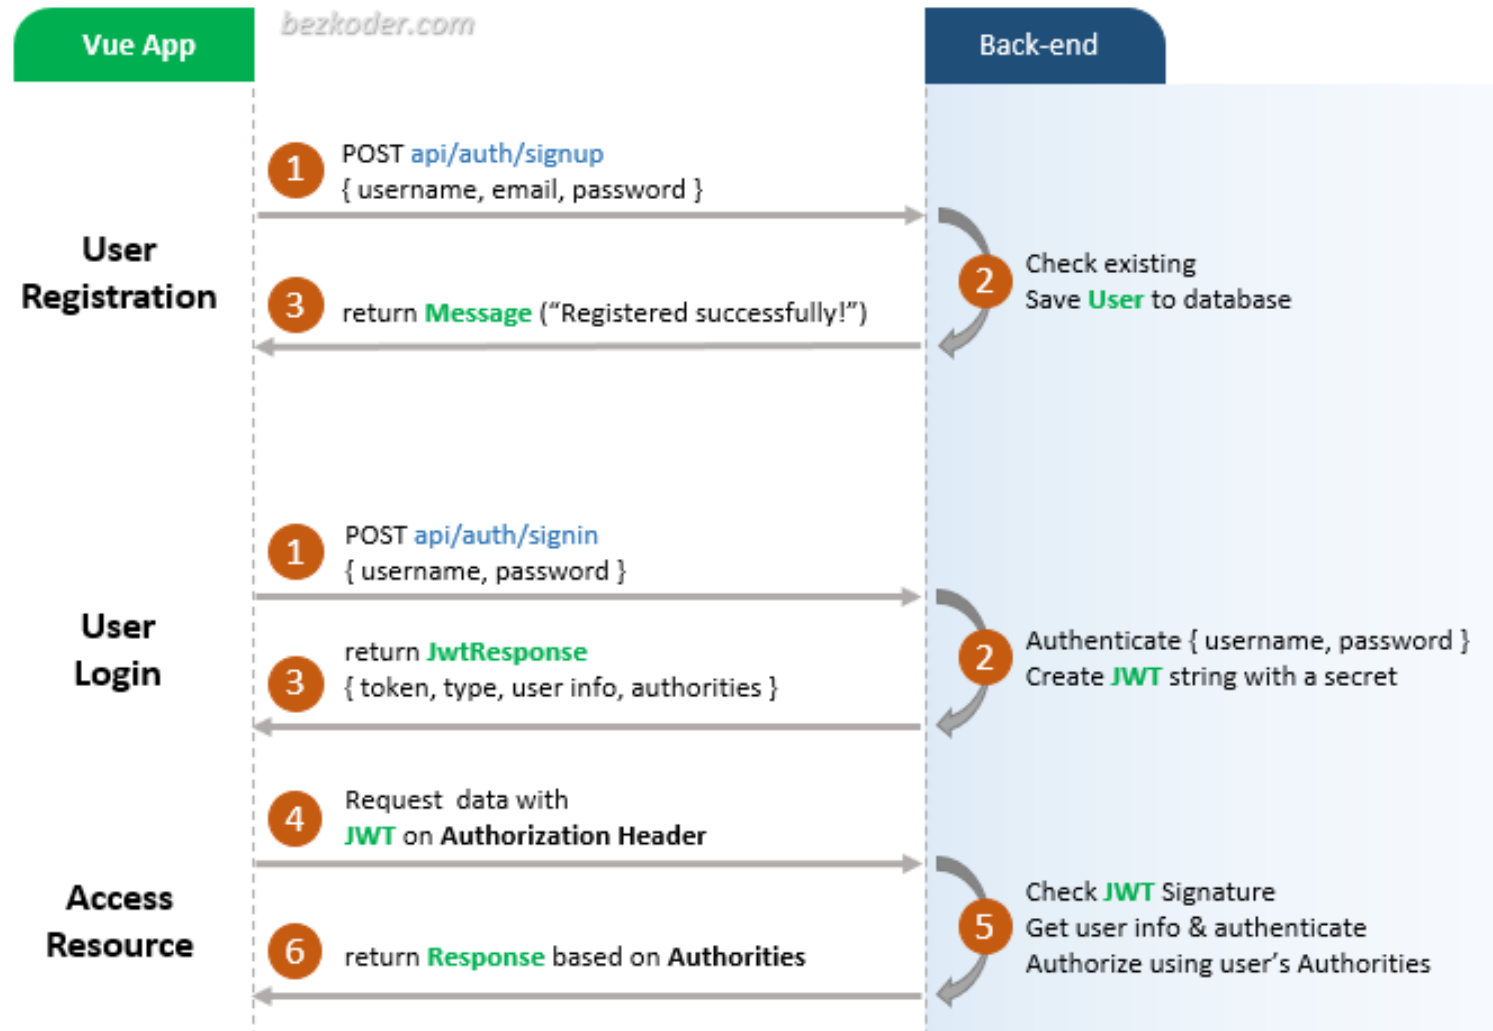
Vue App

bezkoder.com

Back-end

User Registration

1 POST api/auth/signup
{ username, email, password }

2 Check existing
Save User to database

3 return Message ("Registered successfully!")

User Login

1 POST api/auth/signin
{ username, password }

2 Authenticate { username, password }
Create JWT string with a secret

3 return JwtResponse
{ token, type, user info, authorities }

Access Resource

4 Request data with
JWT on Authorization Header

5 Check JWT Signature
Get user info & authenticate
Authorize using user's Authorities

6 return Response based on Authorities